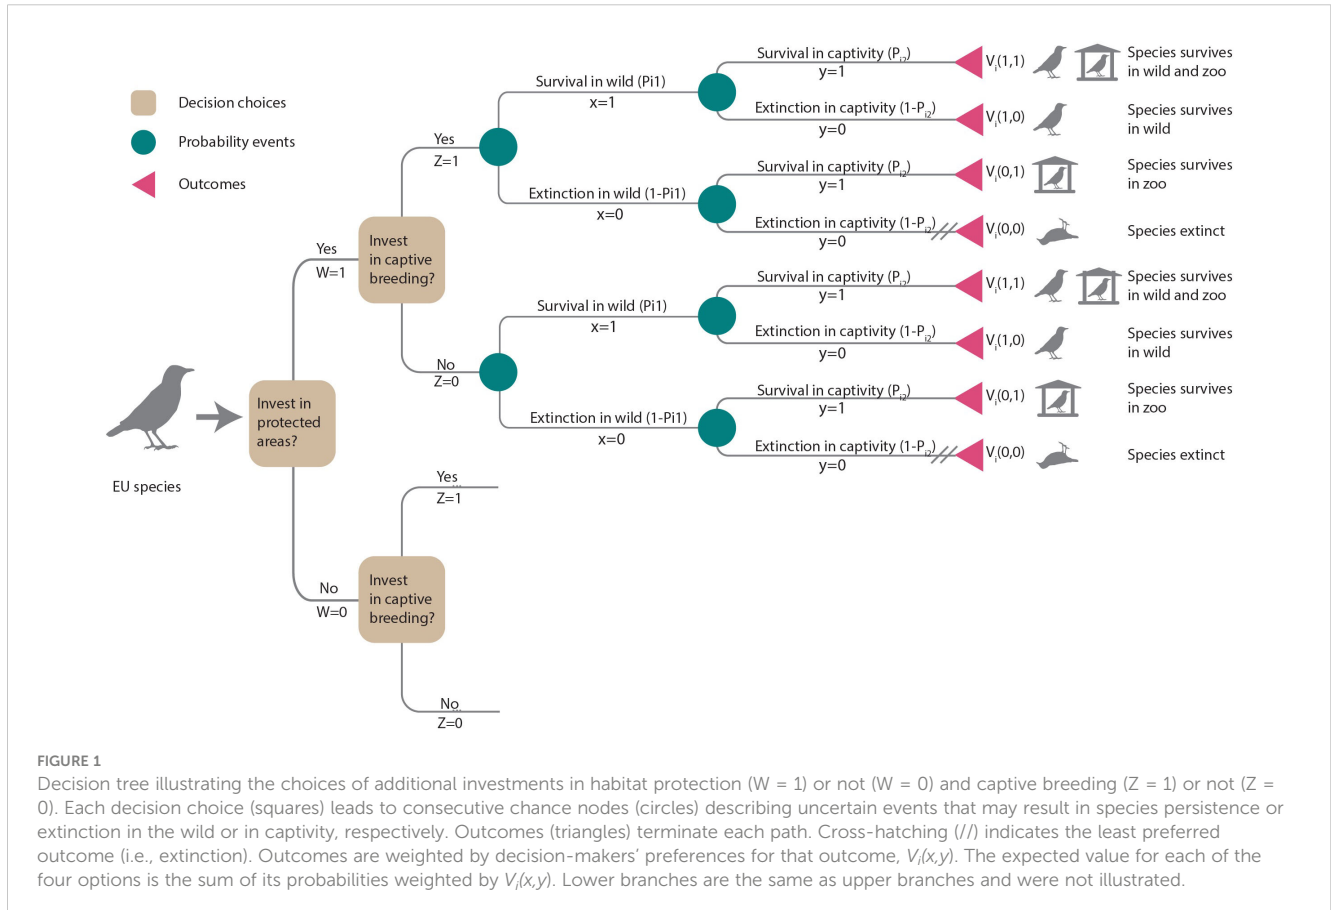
Decision choices

Probability events

Outcomes

EU species

Invest in protected areas?

Yes
W=1

No
W=0

Invest in captive breeding?

Yes
Z=1

No
Z=0

Survival in wild (Pi1)
x=1

Extinction in wild (1-Pi1)
x=0

Survival in captivity ($P_{i2}$)
y=1

Extinction in captivity (1-$P_{i2}$)
y=0

$V_i(1,1)$ Species survives in wild and zoo

$V_i(1,0)$ Species survives in wild

$V_i(0,1)$ Species survives in zoo

$V_i(0,0)$ Species extinct

Survival in wild (Pi1)
x=1

Extinction in wild (1-Pi1)
x=0

Survival in captivity ($P_{i2}$)
y=1

Extinction in captivity (1-$P_{i2}$)
y=0

$V_i(1,1)$ Species survives in wild and zoo

$V_i(1,0)$ Species survives in wild

$V_i(0,1)$ Species survives in zoo

$V_i(0,0)$ Species extinct

Invest in captive breeding?

Yes
Z=1

No
Z=0

FIGURE 1
Decision tree illustrating the choices of additional investments in habitat protection (W = 1) or not (W = 0) and captive breeding (Z = 1) or not (Z = 0). Each decision choice (squares) leads to consecutive chance nodes (circles) describing uncertain events that may result in species persistence or extinction in the wild or in captivity, respectively. Outcomes (triangles) terminate each path. Cross-hatching (//) indicates the least preferred outcome (i.e., extinction). Outcomes are weighted by decision-makers' preferences for that outcome, $V_i(x,y)$. The expected value for each of the four options is the sum of its probabilities weighted by $V_i(x,y)$. Lower branches are the same as upper branches and were not illustrated.